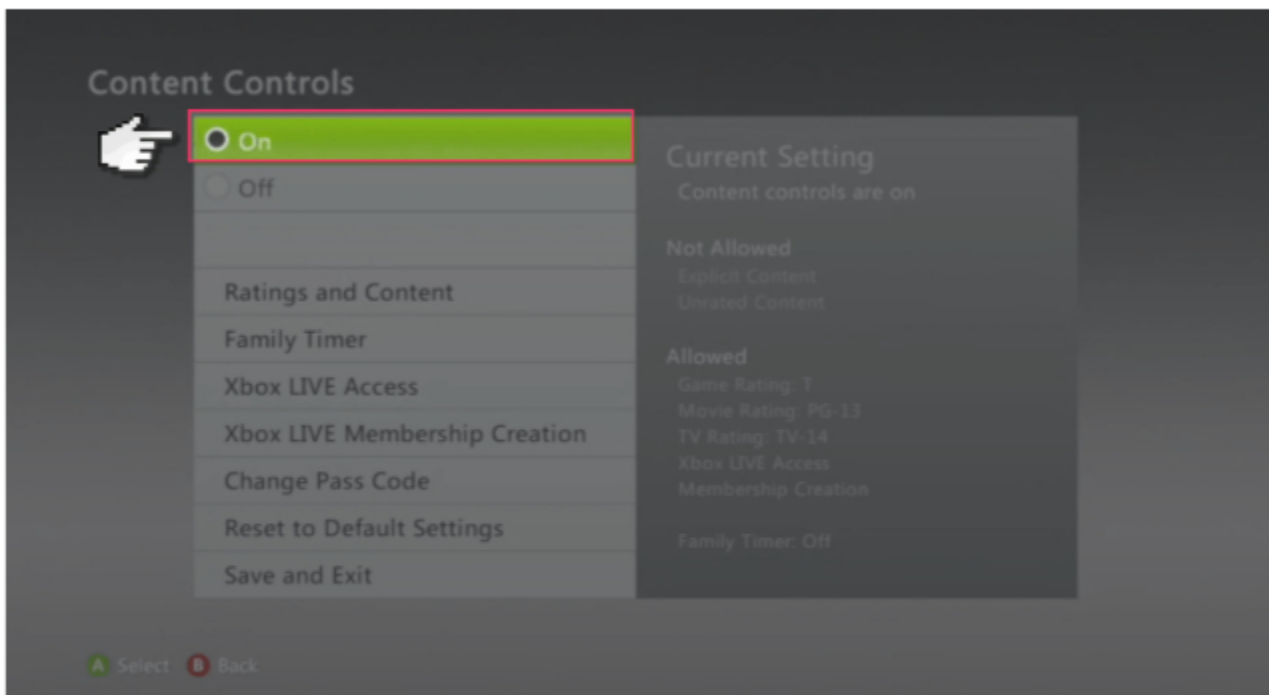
Content Controls

On

Off

Ratings and Content

Family Timer

Xbox LIVE Access

Xbox LIVE Membership Creation

Change Pass Code

Reset to Default Settings

Save and Exit

Current Setting

Content controls are on

Not Allowed

Explicit Content

Unrated Content

Allowed

Game Rating: T

Movie Rating: PG-13

TV Rating: TV-14

Xbox LIVE Access

Membership Creation

Family Timer: Off

A Select B Back